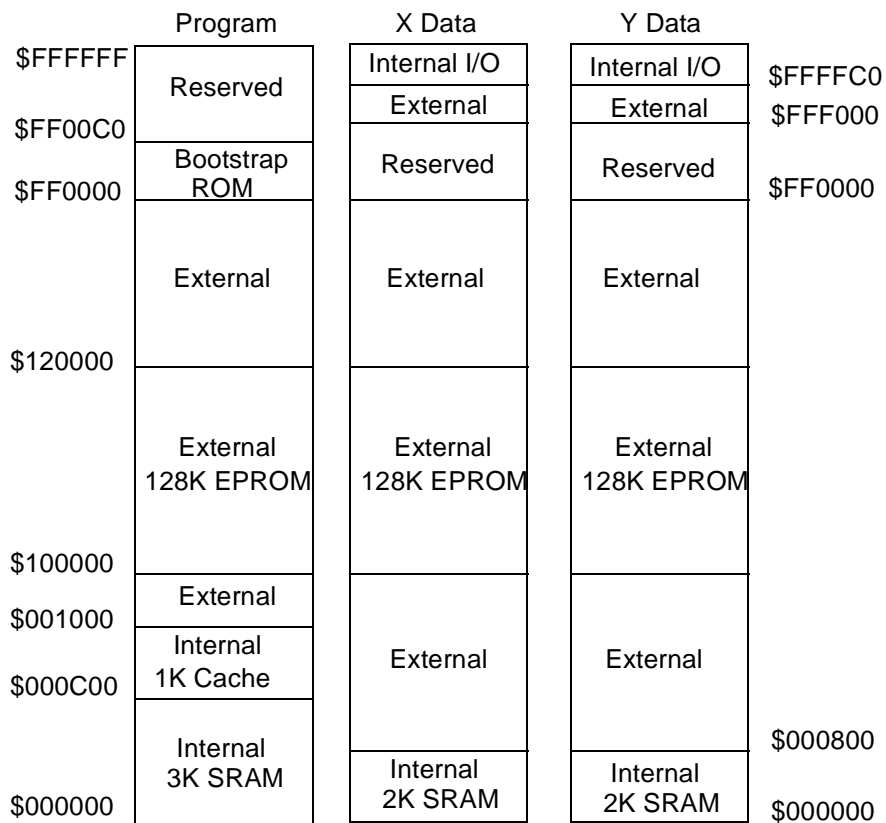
Program

X Data

Y Data

$FFFFFF

Reserved

Internal I/O

Internal I/O

$FFFFC0

External

External

$FFF000

$FF00C0

Bootstrap ROM

Reserved

Reserved

$FF0000

$FF0000

External

External

External

$120000

External 128K EPROM

External 128K EPROM

External 128K EPROM

$100000

External

$001000

Internal 1K Cache

External

External

$000C00

Internal 3K SRAM

$000800

Internal 2K SRAM

Internal 2K SRAM

$000000

$000000